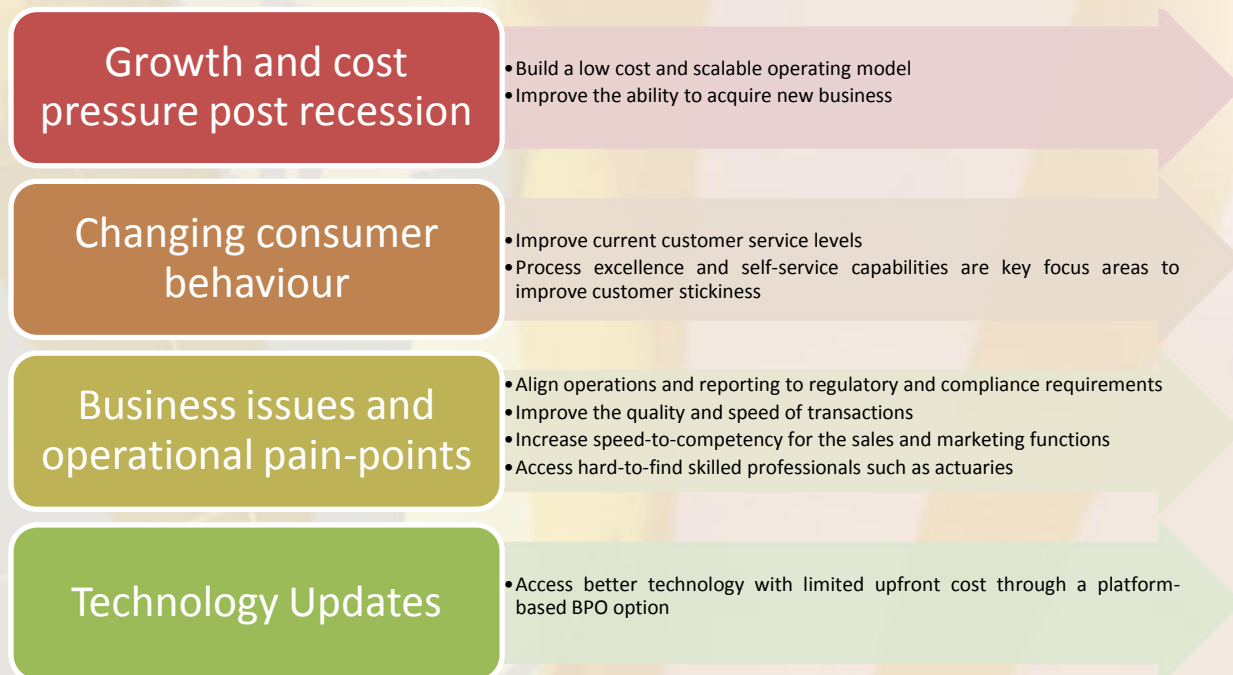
Growth and cost pressure post recession

• Build a low cost and scalable operating model
• Improve the ability to acquire new business

Changing consumer behaviour

• Improve current customer service levels
• Process excellence and self-service capabilities are key focus areas to improve customer stickiness

Business issues and operational pain-points

• Align operations and reporting to regulatory and compliance requirements
• Improve the quality and speed of transactions
• Increase speed-to-competency for the sales and marketing functions
• Access hard-to-find skilled professionals such as actuaries

Technology Updates

• Access better technology with limited upfront cost through a platform-based BPO option